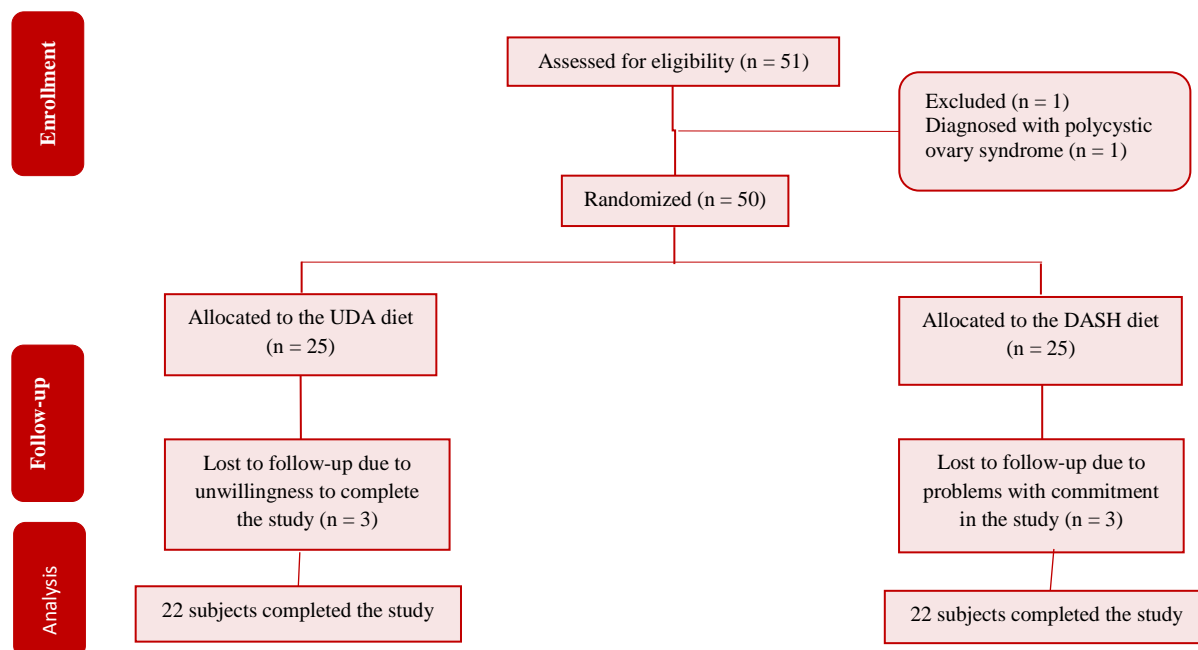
Enrollment

Assessed for eligibility (n = 51)

Excluded (n = 1)
Diagnosed with polycystic ovary syndrome (n = 1)

Randomized (n = 50)

Allocated to the UDA diet (n = 25)

Allocated to the DASH diet (n = 25)

Follow-up

Lost to follow-up due to unwillingness to complete the study (n = 3)

Lost to follow-up due to problems with commitment in the study (n = 3)

Analysis

22 subjects completed the study

22 subjects completed the study